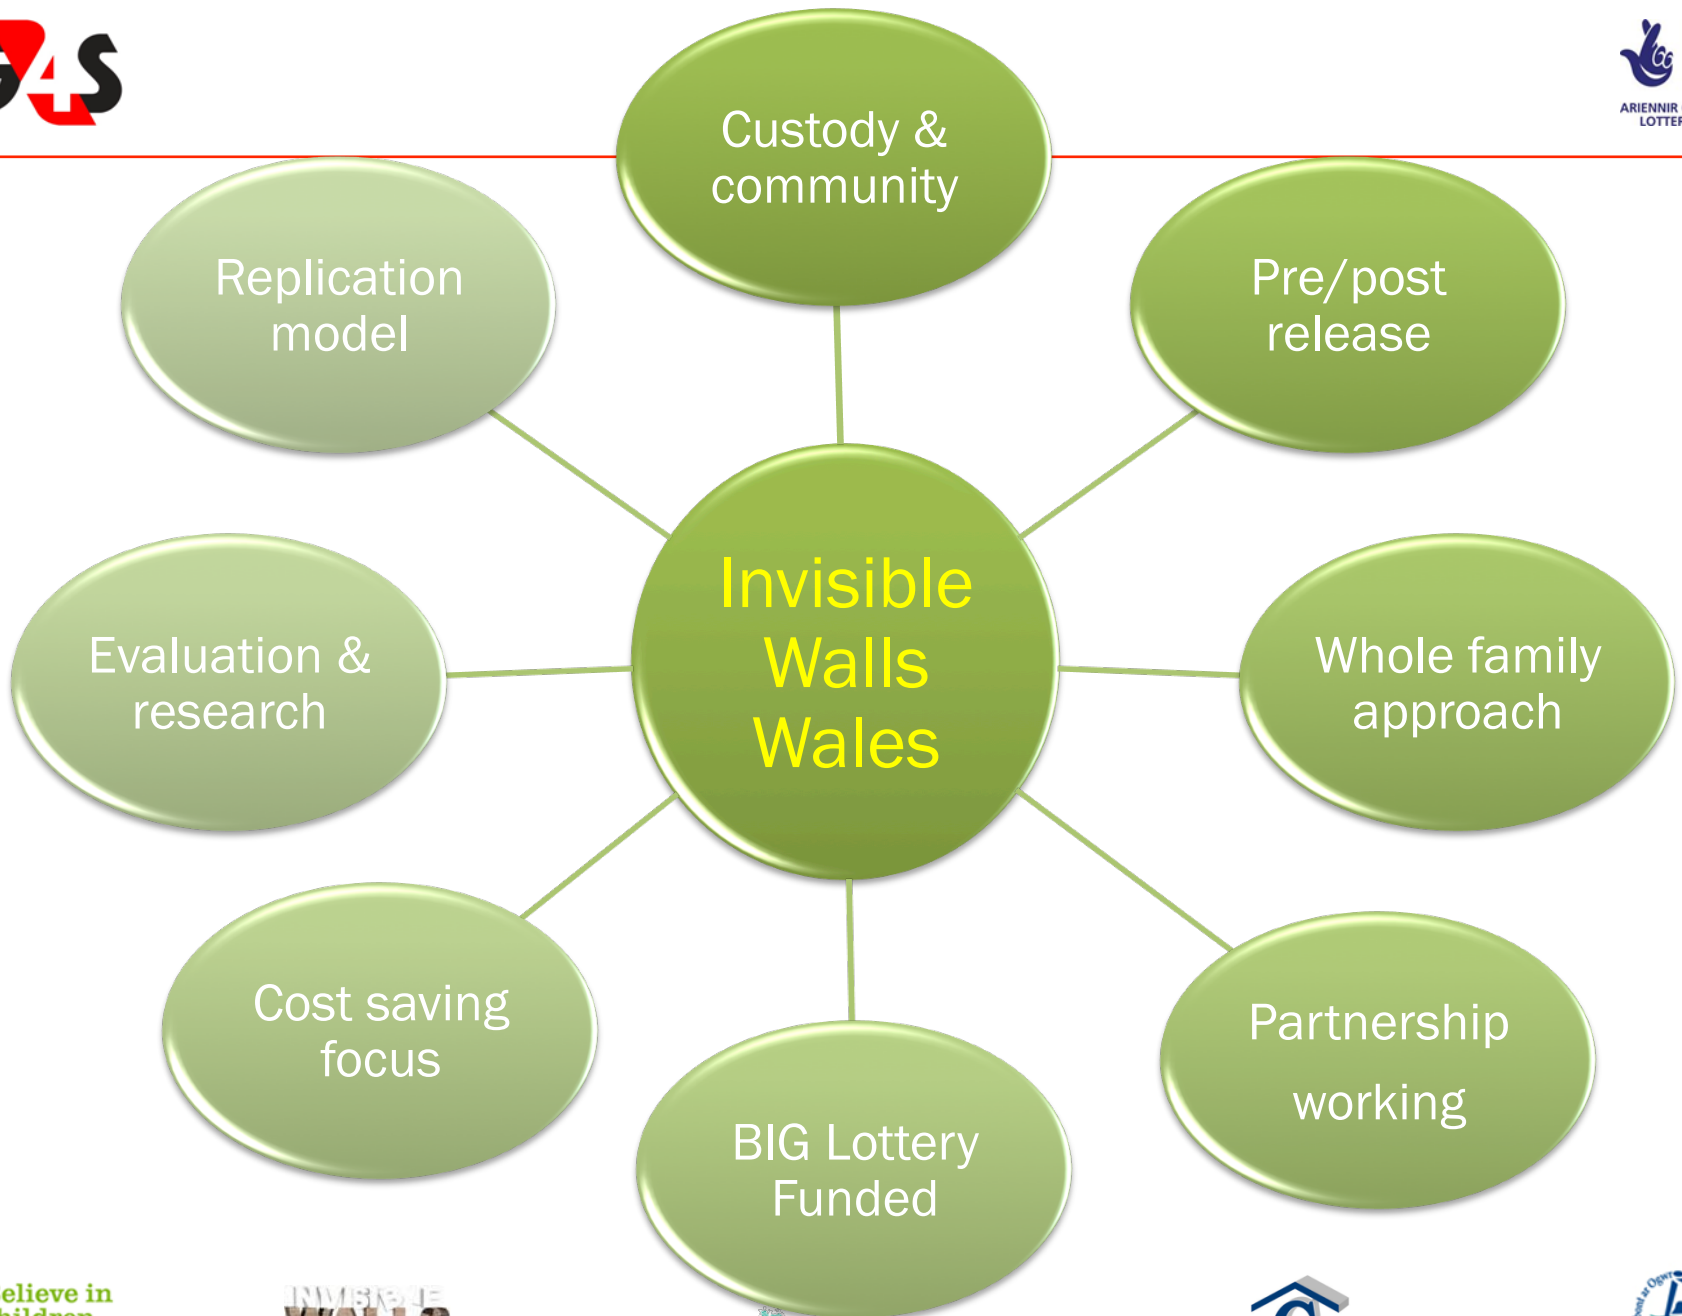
G4S

ARIENNIR LOTTER

Custody & community

Replication model

Pre/post release

Invisible Walls Wales

Evaluation & research

Whole family approach

Cost saving focus

Partnership working

BIG Lottery Funded

elieve in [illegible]

INVISIBLE WALLS